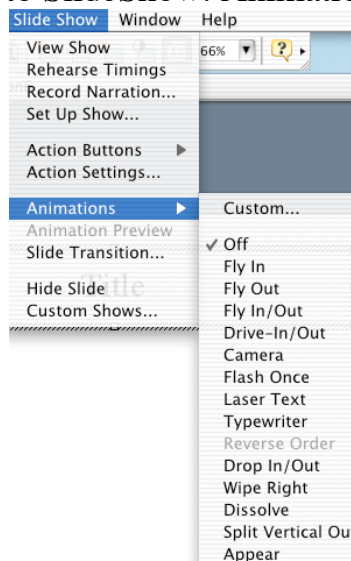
Slide Show Window Help

View Show
Rehearse Timings
Record Narration...
Set Up Show...

Action Buttons
Action Settings...

Animations
Animation Preview
Slide Transition...

Hide Slide
Custom Shows...

66%

Title

Custom...

✓ Off
Fly In
Fly Out
Fly In/Out
Drive-In/Out
Camera
Flash Once
Laser Text
Typewriter
Reverse Order
Drop In/Out
Wipe Right
Dissolve
Split Vertical Ou
Appear